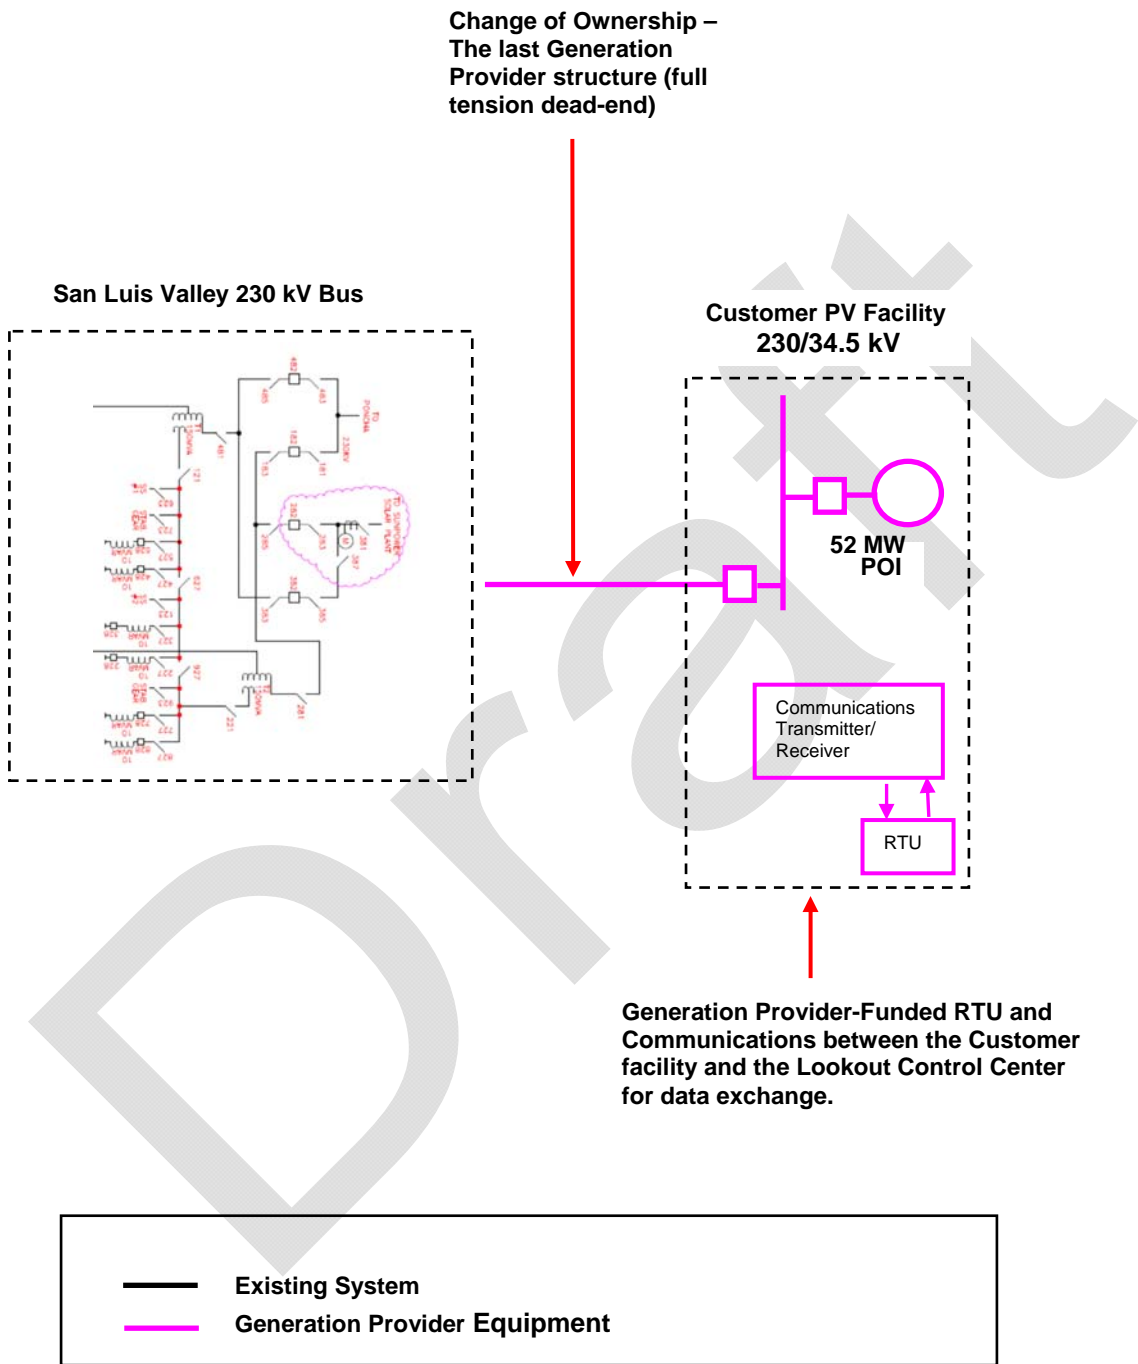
Change of Ownership – The last Generation Provider structure (full tension dead-end)

San Luis Valley 230 kV Bus

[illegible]

Customer PV Facility 230/34.5 kV

52 MW POI

Communications Transmitter/ Receiver

RTU

Generation Provider-Funded RTU and Communications between the Customer facility and the Lookout Control Center for data exchange.

Existing System

Generation Provider Equipment

Draft